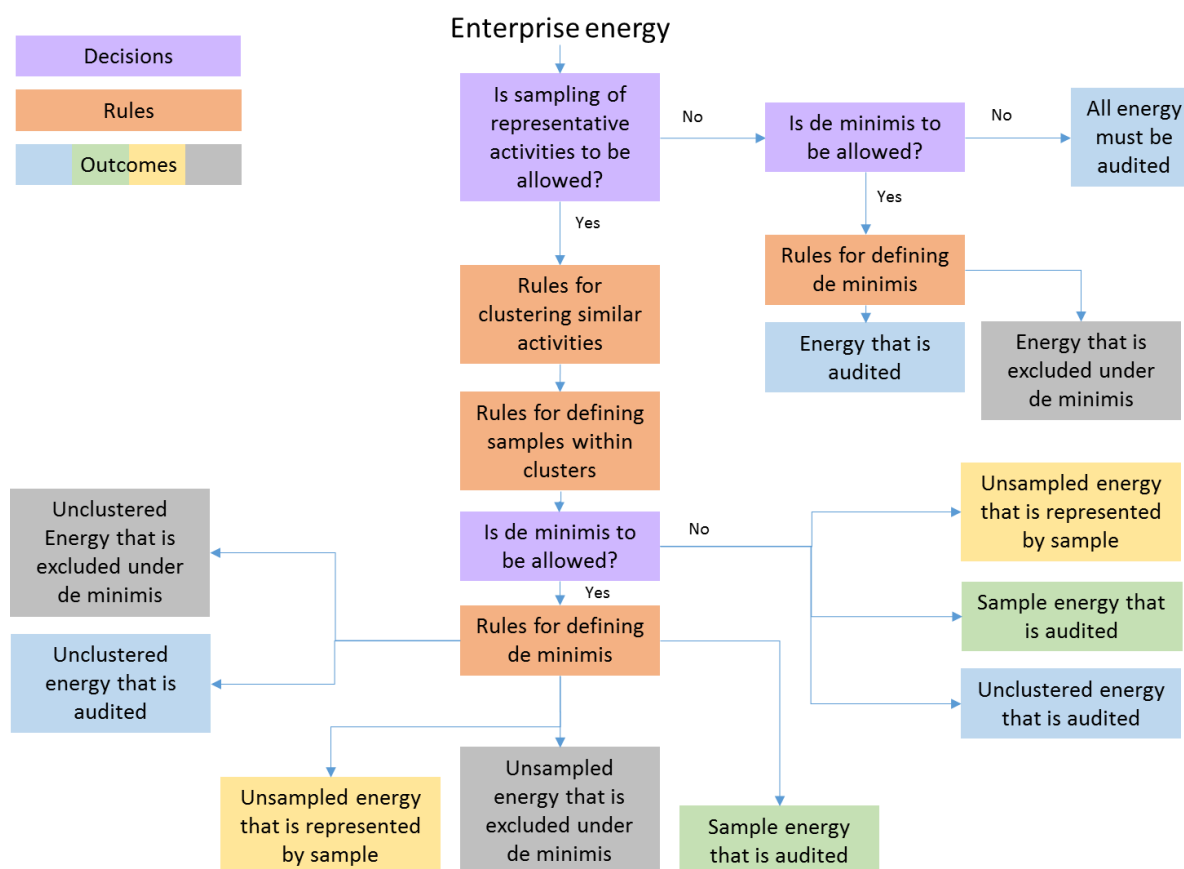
Decisions

Rules

Outcomes

Enterprise energy

Is sampling of representative activities to be allowed?

No

Is de minimis to be allowed?

No

All energy must be audited

Yes

Rules for defining de minimis

Energy that is audited

Energy that is excluded under de minimis

Yes

Rules for clustering similar activities

Rules for defining samples within clusters

Is de minimis to be allowed?

No

Unsampled energy that is represented by sample

Sample energy that is audited

Unclustered energy that is audited

Yes

Rules for defining de minimis

Unclustered Energy that is excluded under de minimis

Unclustered energy that is audited

Unsampled energy that is represented by sample

Unsampled energy that is excluded under de minimis

Sample energy that is audited